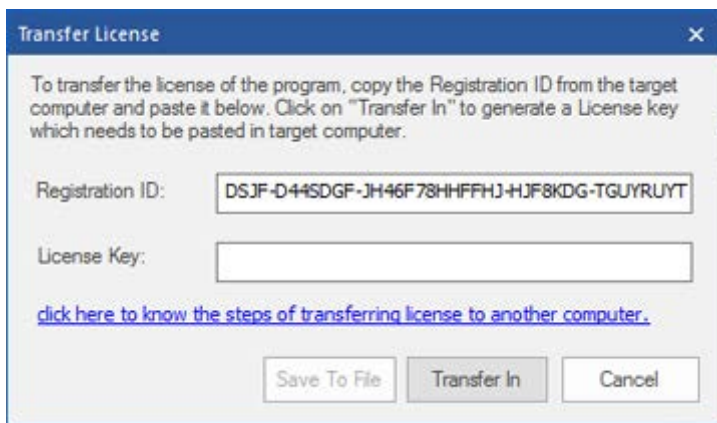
Transfer License

×

To transfer the license of the program, copy the Registration ID from the target computer and paste it below. Click on "Transfer In" to generate a License key which needs to be pasted in target computer.

Registration ID: DSJF-D44SDGF-JH46F78HHFFHJ-HJF8KDG-TGUYRUYT

License Key:

click here to know the steps of transferring license to another computer.

Save To File

Transfer In

Cancel